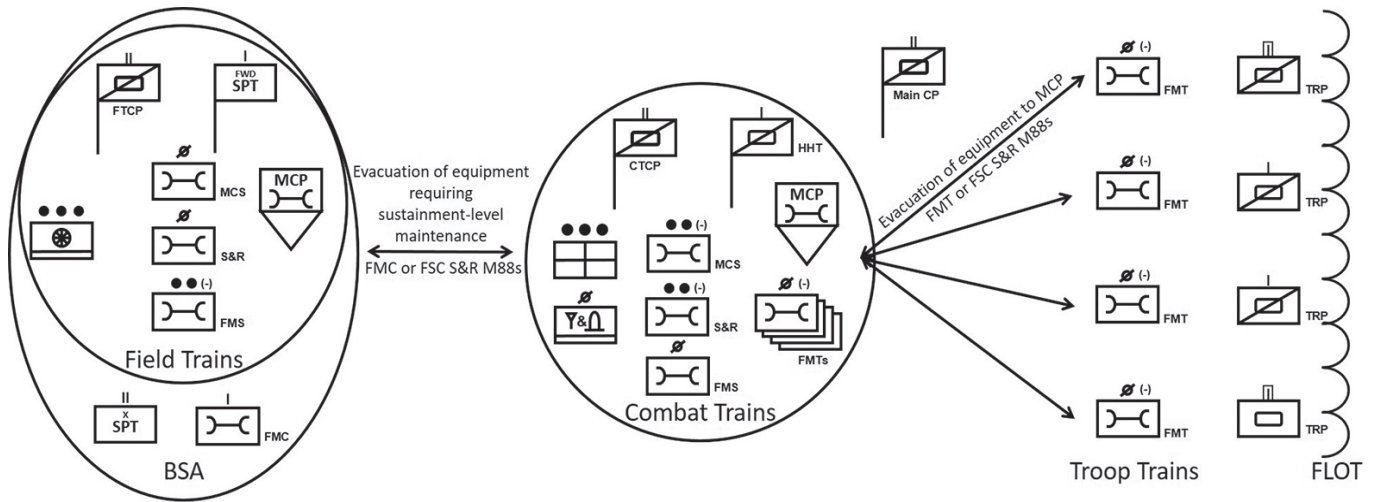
II
FTCP

I
FWD SPT

Ø
MCS

MCP

Ø
S&R

●● (-)
FMS

Field Trains

II
x
SPT

I
FMC

BSA

Evacuation of equipment requiring sustainment-level maintenance

FMC or FSC S&R M88s

II
CTCP

I
HHT

MCP

●● (-)
MCS

●● (-)
S&R

Ø
Y&Ω

Ø (-)
FMTs

Ø
FMS

Combat Trains

II
Main CP

Evacuation of equipment to MCP
FMT or FSC S&R M88s

Ø (-)
FMT

TRP

Ø (-)
FMT

I
TRP

Ø (-)
FMT

I
TRP

Ø (-)
FMT

TRP

Troop Trains

FLOT